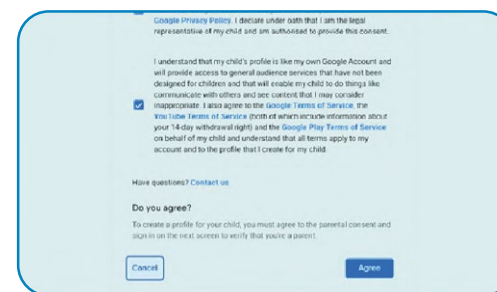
Google Privacy Policy. I declare under oath that I am the legal representative of my child and am authorised to provide this consent.

I understand that my child's profile is like my own Google Account and will provide access to general audience services that have not been designed for children and that will enable my child to do things like communicate with others and see content that I may consider inappropriate. I also agree to the Google Terms of Service, the YouTube Terms of Service (both of which include information about your 14-day withdrawal right) and the Google Play Terms of Service on behalf of my child and understand that all terms apply to my account and to the profile that I create for my child.

Have questions? Contact us

Do you agree?

To create a profile for your child, you must agree to the parental consent and sign in on the next screen to verify that you're a parent.

Cancel

Agree